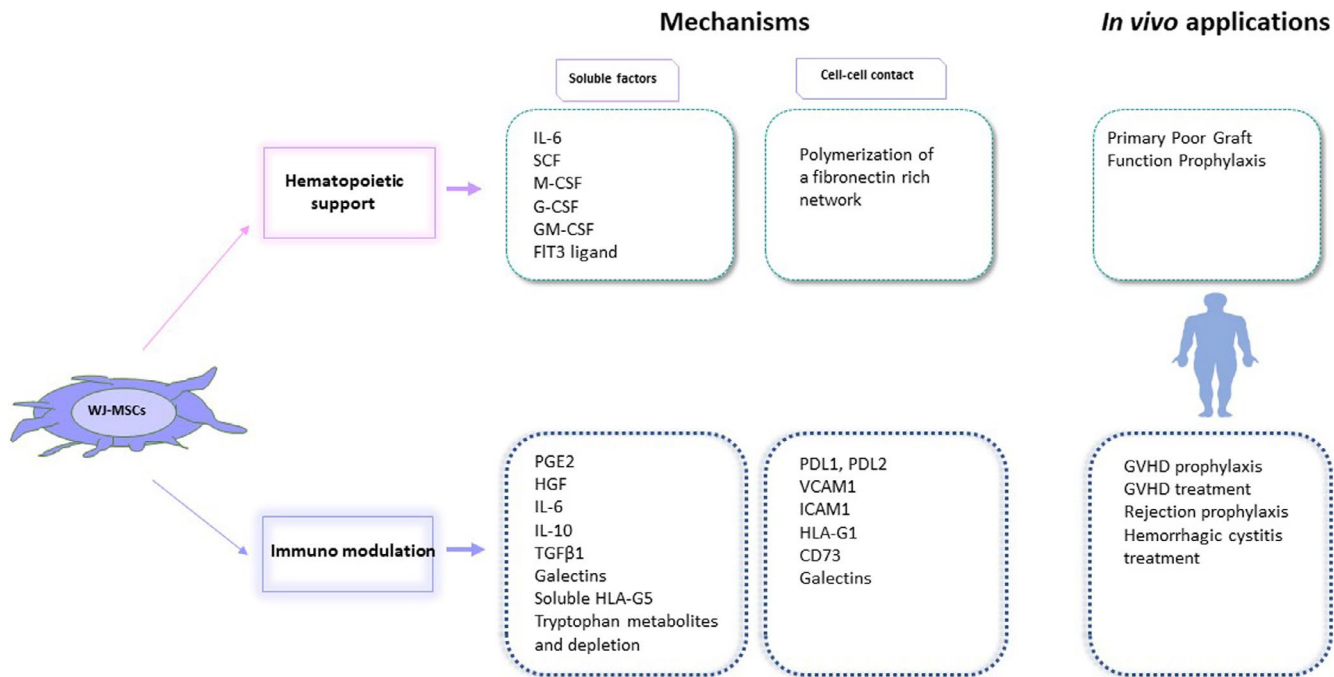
Mechanisms

*In vivo* applications

Soluble factors

Cell-cell contact

Hematopoietic support

IL-6
SCF
M-CSF
G-CSF
GM-CSF
FlT3 ligand

Polymerization of a fibronectin rich network

Primary Poor Graft Function Prophylaxis

WJ-MSCs

Immuno modulation

PGE2
HGF
IL-6
IL-10
TGFβ1
Galectins
Soluble HLA-G5
Tryptophan metabolites and depletion

PDL1, PDL2
VCAM1
ICAM1
HLA-G1
CD73
Galectins

GVHD prophylaxis
GVHD treatment
Rejection prophylaxis
Hemorrhagic cystitis treatment